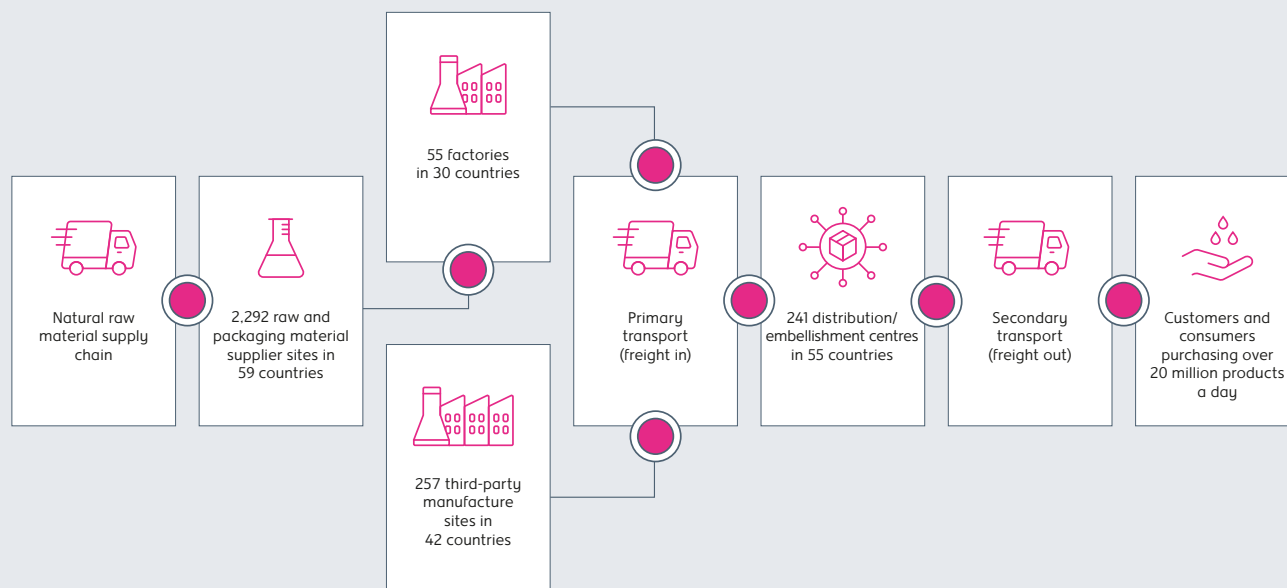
Natural raw material supply chain

2,292 raw and packaging material supplier sites in 59 countries

55 factories in 30 countries

257 third-party manufacture sites in 42 countries

Primary transport (freight in)

241 distribution/ embellishment centres in 55 countries

Secondary transport (freight out)

Customers and consumers purchasing over 20 million products a day